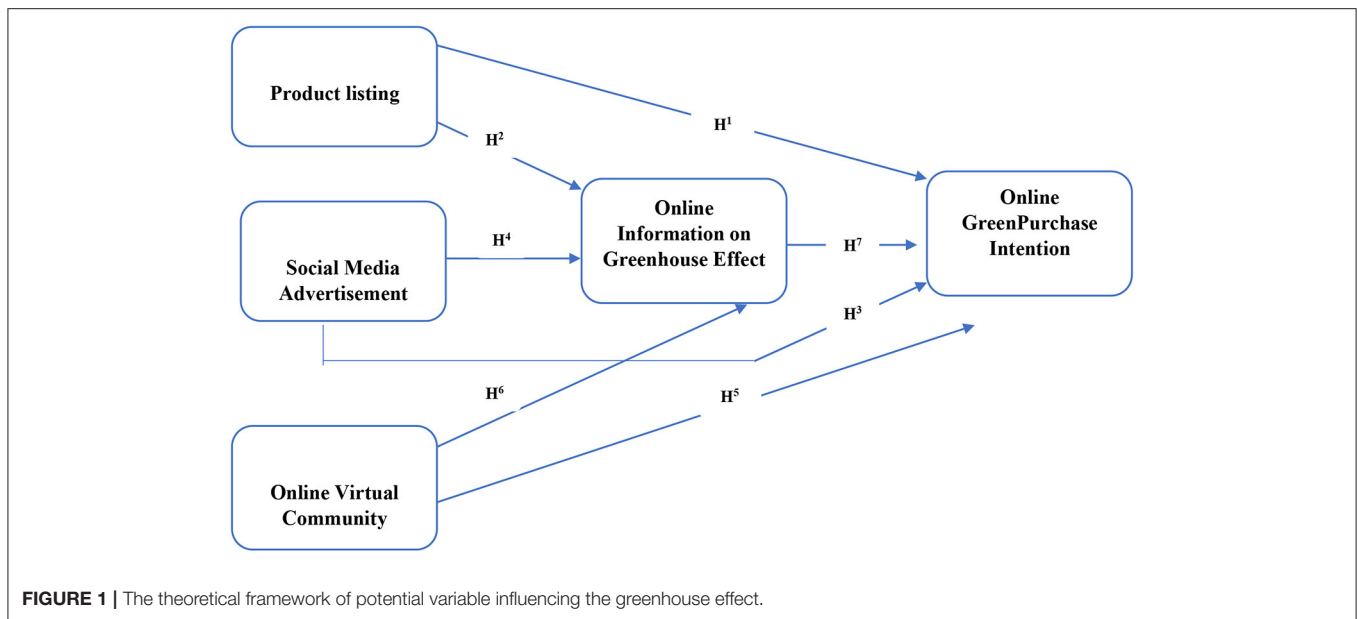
Product listing

$H^1$

$H^2$

Online Information on Greenhouse Effect

Online GreenPurchase Intention

$H^4$

Social Media Advertisement

$H^7$

$H^3$

$H^6$

$H^5$

Online Virtual Community

**FIGURE 1 |** The theoretical framework of potential variable influencing the greenhouse effect.